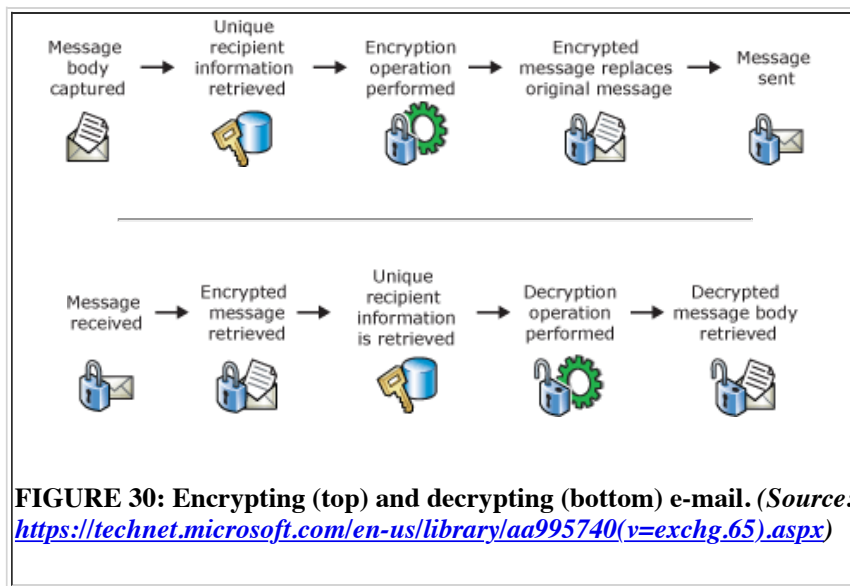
Message body captured → Unique recipient information retrieved → Encryption operation performed → Encrypted message replaces original message → Message sent

Message received → Encrypted message retrieved → Unique recipient information is retrieved → Decryption operation performed → Decrypted message body retrieved

FIGURE 30: Encrypting (top) and decrypting (bottom) e-mail. (Source: https://technet.microsoft.com/en-us/library/aa995740(v=exchg.65).aspx)